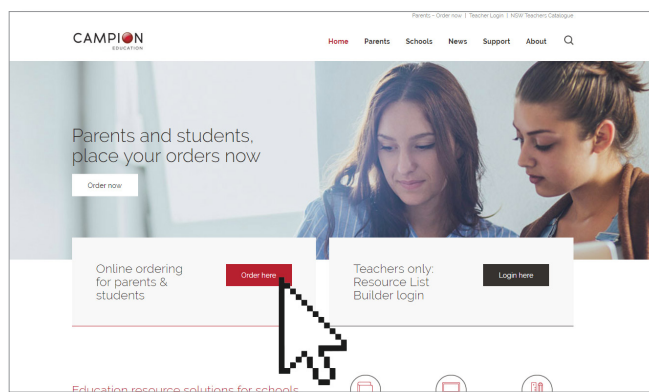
Parents - Order now | Teacher Login | NSW Teachers Catalogue

CAMPION EDUCATION

Home Parents Schools News Support About

Parents and students, place your orders now

Order now

Online ordering for parents & students

Order here

Teachers only: Resource List Builder login

Login here

Education resource solutions for schools